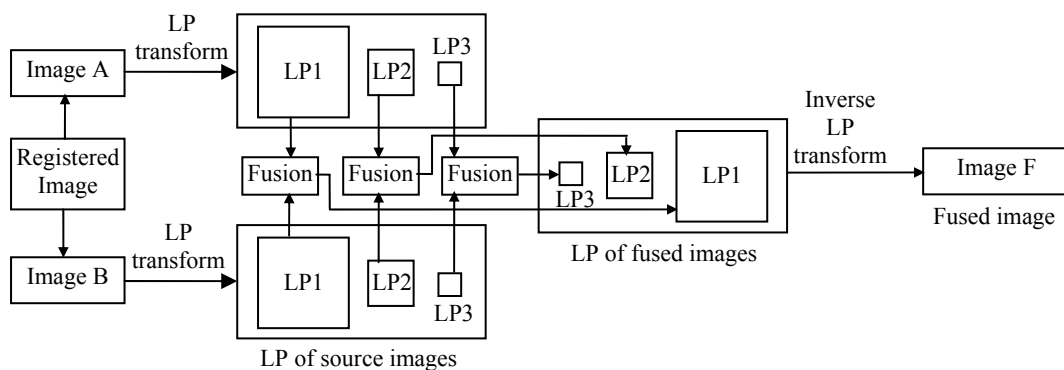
LP transform

Image A

LP1

LP2

LP3

Registered Image

Fusion

Fusion

Fusion

Inverse LP transform

LP3

LP2

LP1

Image F

Fused image

LP of fused images

LP transform

Image B

LP1

LP2

LP3

LP of source images